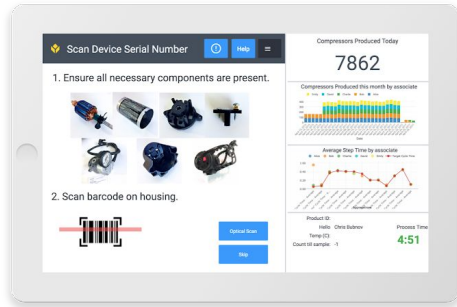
Scan Device Serial Number

Help

1. Ensure all necessary components are present.

2. Scan barcode on housing.

Optical Scan

Skip

Compressors Produced Today

7862

Compressors Produced this month by associate

Average Step Time by associate

Product ID:

Hello Chris Bybnov

Temp (C)

Count till sample: -1

Process Time

4:51